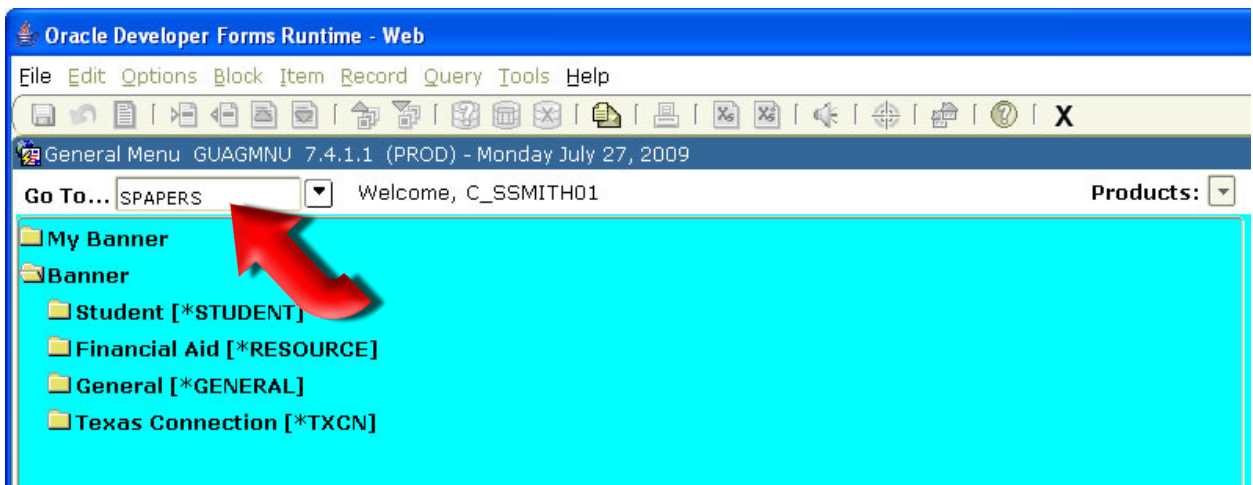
Oracle Developer Forms Runtime - Web

File Edit Options Block Item Record Query Tools Help

X

General Menu GUAGMNU 7.4.1.1 (PROD) - Monday July 27, 2009

Go To... SPAPERS

Welcome, C_SSMITH01

Products:

My Banner

Banner

Student [*STUDENT]

Financial Aid [*RESOURCE]

General [*GENERAL]

Texas Connection [*TXCN]